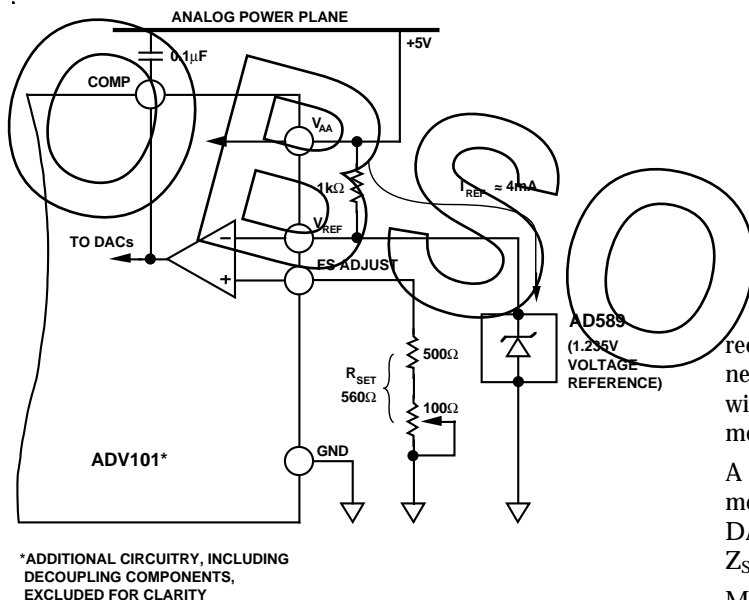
ANALOG POWER PLANE

+5V

0.1μF

COMP

$V_{AA}$

1kΩ

$I_{REF} \approx 4mA$

$V_{REF}$

TO DACs

–

+

FS ADJUST

AD589

(1.235V VOLTAGE REFERENCE)

$R_{SET}$ 560Ω

500Ω

100Ω

ADV101*

GND

*ADDITIONAL CIRCUITRY, INCLUDING DECOUPLING COMPONENTS, EXCLUDED FOR CLARITY

rec

ne

wi

me

A

me

DA

$Z_S$

M